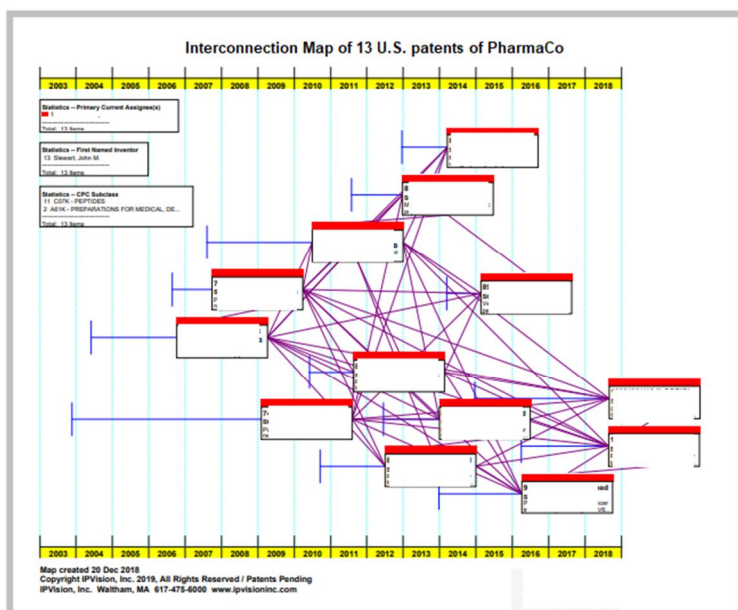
Interconnection Map of 13 U.S. patents of PharmaCo

| 2003 | 2004 | 2005 | 2006 | 2007 | 2008 | 2009 | 2010 | 2011 | 2012 | 2013 | 2014 | 2015 | 2016 | 2017 | 2018 |
|---|---|---|---|---|---|---|---|---|---|---|---|---|---|---|---|

Statistics -- Primary Current Assignee(s)
1
Total: 13 items

Statistics -- First Named Inventor
13 Stewart, John M.
Total: 13 items

Statistics -- CPC Subclass
11 C07K - PEPTIDES
2 A61K - PREPARATIONS FOR MEDICAL, DE...
Total: 13 items

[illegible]

| 2003 | 2004 | 2005 | 2006 | 2007 | 2008 | 2009 | 2010 | 2011 | 2012 | 2013 | 2014 | 2015 | 2016 | 2017 | 2018 |
|---|---|---|---|---|---|---|---|---|---|---|---|---|---|---|---|

Map created 20 Dec 2018
Copyright IPVision, Inc. 2019, All Rights Reserved / Patents Pending
IPVision, Inc. Waltham, MA 617-475-6000 www.ipvisioninc.com